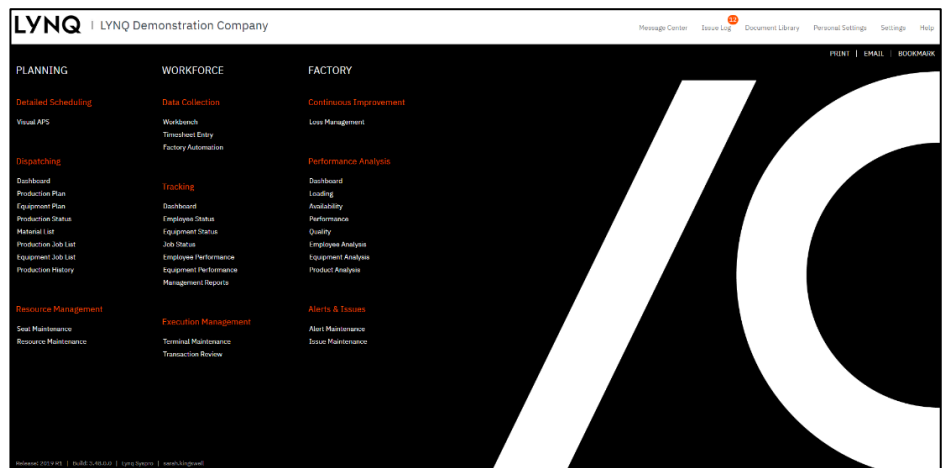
LYNQ | LYNQ Demonstration Company

Message Center   Issue Log 12   Document Library   Personal Settings   Settings   Help

PRINT | EMAIL | BOOKMARK

PLANNING

Detailed Scheduling

Visual APS

Dispatching

Dashboard
Production Plan
Equipment Plan
Production Status
Material List
Production Job List
Equipment Job List
Production History

Resource Management

Seat Maintenance
Resource Maintenance

WORKFORCE

Data Collection

Workbench
Timesheet Entry
Factory Automation

Tracking

Dashboard
Employee Status
Equipment Status
Job Status
Employee Performance
Equipment Performance
Management Reports

Execution Management

Terminal Maintenance
Transaction Review

FACTORY

Continuous Improvement

Loss Management

Performance Analysis

Dashboard
Loading
Availability
Performance
Quality
Employee Analysis
Equipment Analysis
Product Analysis

Alerts & Issues

Alert Maintenance
Issue Maintenance

Release: 2019 R1 | Build: 3.48.0.0 | Lynq Synpro | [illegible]